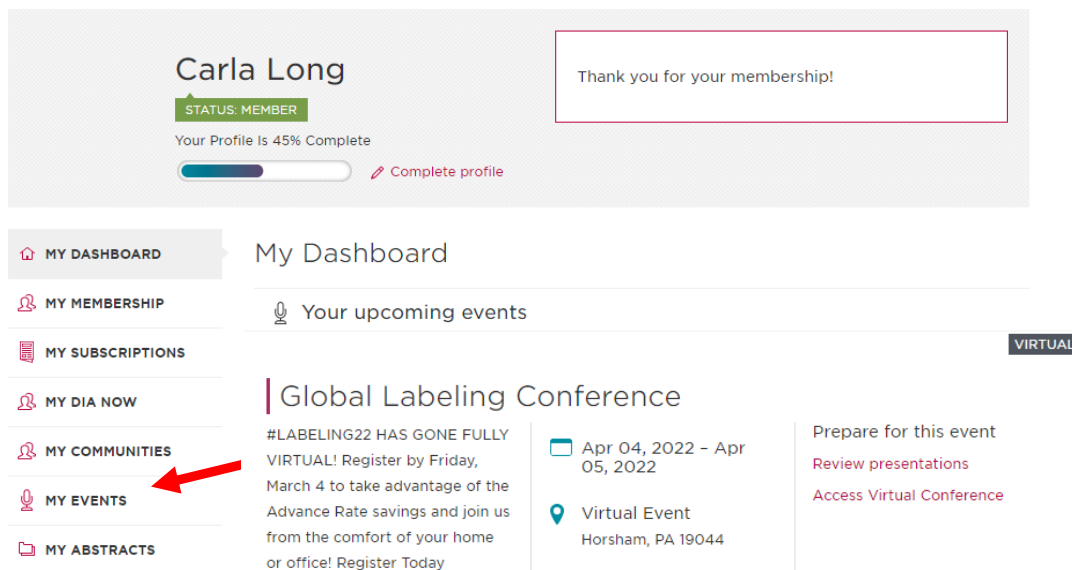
Carla Long

STATUS: MEMBER

Your Profile Is 45% Complete

Complete profile

Thank you for your membership!

MY DASHBOARD

MY MEMBERSHIP

MY SUBSCRIPTIONS

MY DIA NOW

MY COMMUNITIES

MY EVENTS

MY ABSTRACTS

My Dashboard

Your upcoming events

VIRTUAL

Global Labeling Conference

#LABELING22 HAS GONE FULLY VIRTUAL! Register by Friday, March 4 to take advantage of the Advance Rate savings and join us from the comfort of your home or office! Register Today

Apr 04, 2022 - Apr 05, 2022

Virtual Event
Horsham, PA 19044

Prepare for this event

Review presentations

Access Virtual Conference